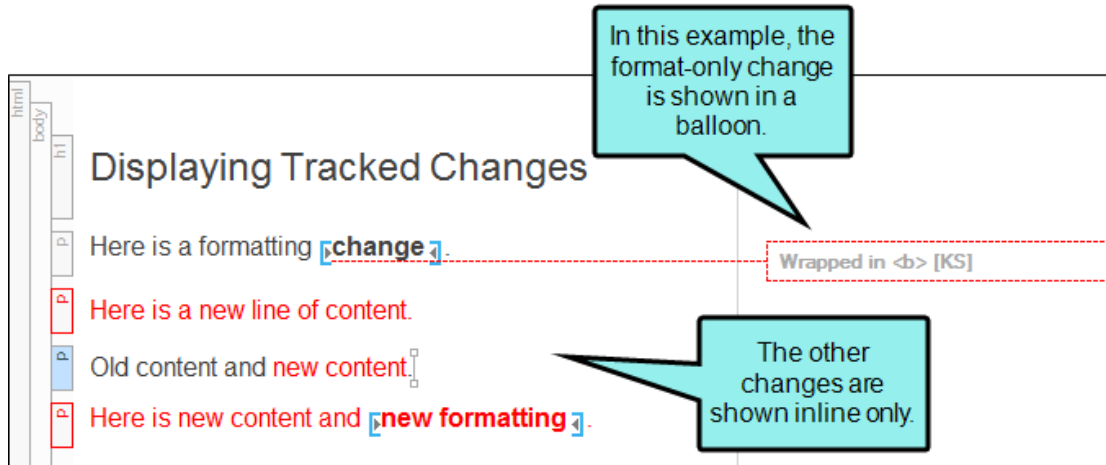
html
body
h1
p
p
p
p

In this example, the format-only change is shown in a balloon.

Displaying Tracked Changes

Here is a formatting change.

Wrapped in <b> [KS]

Here is a new line of content.

Old content and new content.

The other changes are shown inline only.

Here is new content and new formatting.